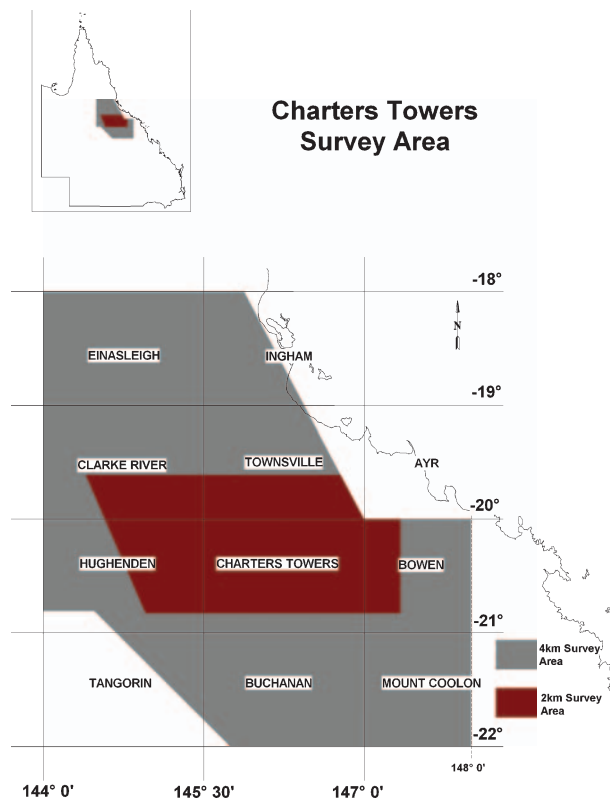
Charters Towers
Survey Area

-18°

N

EINASLEIGH

INGHAM

-19°

CLARKE RIVER

TOWNSVILLE

AYR

-20°

HUGHENDEN

CHARTERS TOWERS

BOWEN

-21°

4km Survey Area

TANGORIN

BUCHANAN

MOUNT COOLON

2km Survey Area

-22°

148° 0'

144° 0'

145° 30'

147° 0'